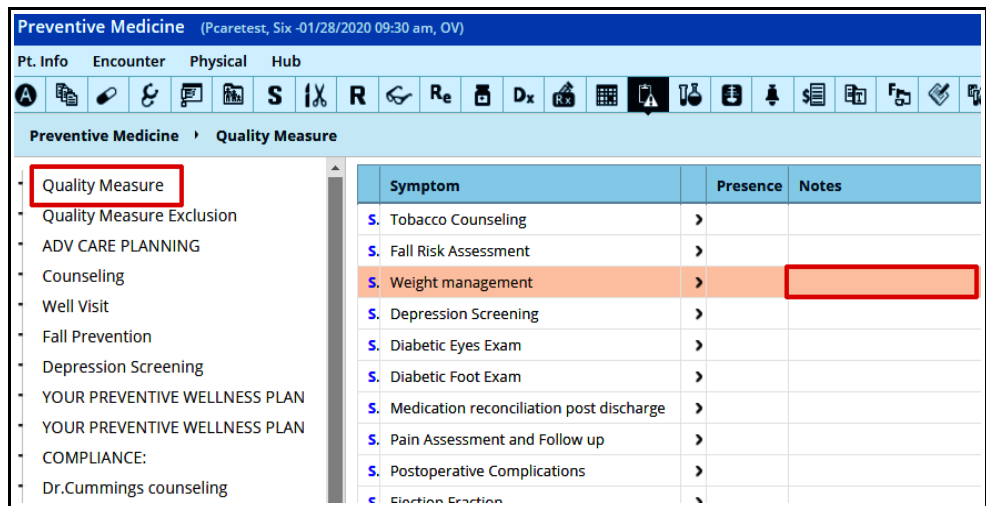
Preventive Medicine (Pcaretest, Six -01/28/2020 09:30 am, OV)

Pt. Info Encounter Physical Hub

S R Re Dx

Preventive Medicine › Quality Measure

Quality Measure
Quality Measure Exclusion
ADV CARE PLANNING
Counseling
Well Visit
Fall Prevention
Depression Screening
YOUR PREVENTIVE WELLNESS PLAN
YOUR PREVENTIVE WELLNESS PLAN
COMPLIANCE:
Dr.Cummings counseling

| | Symptom | | Presence | Notes |
|---|---|---|---|---|
| S. | Tobacco Counseling | › | | |
| S. | Fall Risk Assessment | › | | |
| S. | Weight management | › | | |
| S. | Depression Screening | › | | |
| S. | Diabetic Eyes Exam | › | | |
| S. | Diabetic Foot Exam | › | | |
| S. | Medication reconciliation post discharge | › | | |
| S. | Pain Assessment and Follow up | › | | |
| S. | Postoperative Complications | › | | |
| S. | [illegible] | | | |